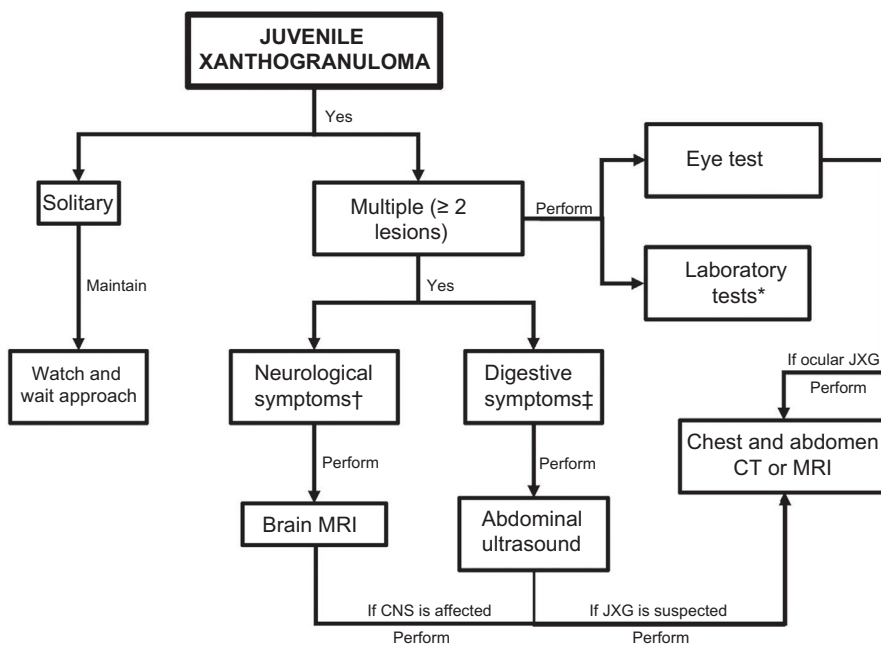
JUVENILE XANTHOGRANULOMA

Yes

Solitary

Maintain

Watch and wait approach

Multiple (≥ 2 lesions)

Perform

Eye test

Laboratory tests*

Yes

Neurological symptoms†

Perform

Brain MRI

Digestive symptoms‡

Perform

Abdominal ultrasound

If ocular JXG

Perform

Chest and abdomen CT or MRI

If CNS is affected

Perform

If JXG is suspected

Perform